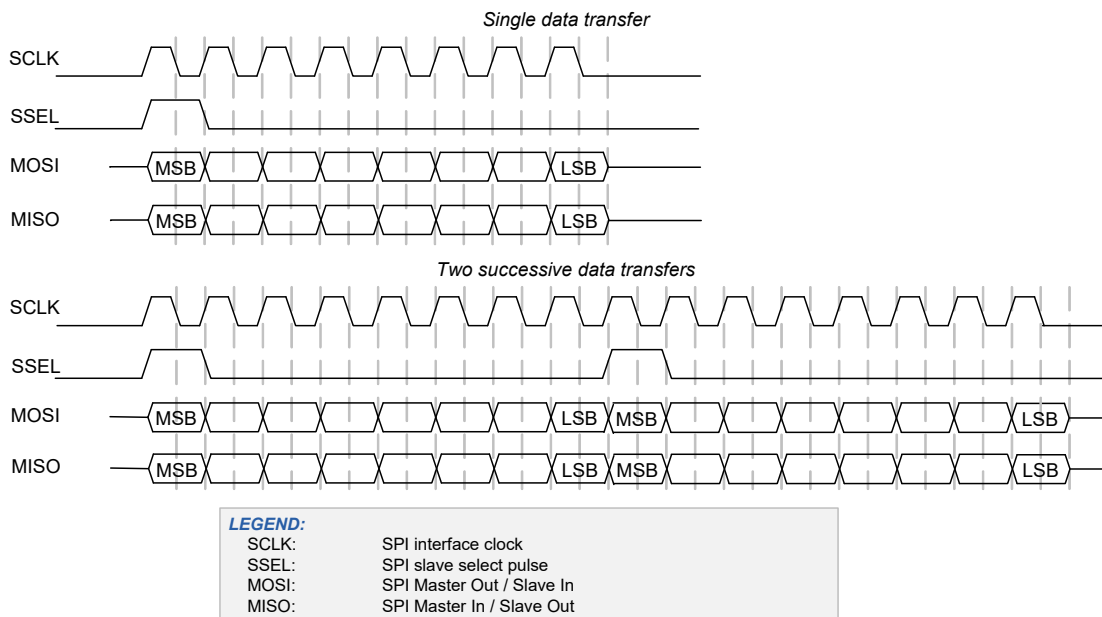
Single data transfer

SCLK

SSEL

MOSI MSB LSB

MISO MSB LSB

Two successive data transfers

SCLK

SSEL

MOSI MSB LSB MSB LSB

MISO MSB LSB MSB LSB

LEGEND:

| | |
|---|---|
| SCLK: | SPI interface clock |
| SSEL: | SPI slave select pulse |
| MOSI: | SPI Master Out / Slave In |
| MISO: | SPI Master In / Slave Out |